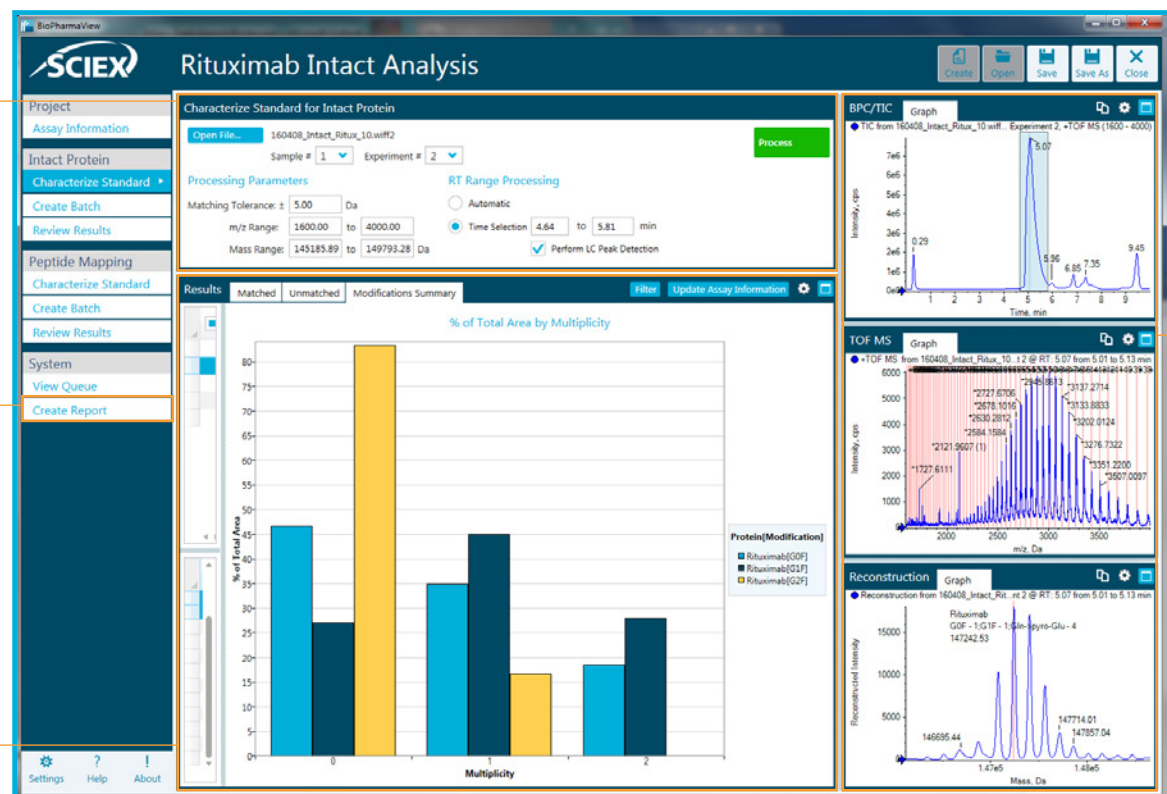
BioPharmaView

SCIEX

Rituximab Intact Analysis

Create Open Save Save As Close

Project
Assay Information

Intact Protein
Characterize Standard
Create Batch
Review Results

Peptide Mapping
Characterize Standard
Create Batch
Review Results

System
View Queue
Create Report

Settings Help About

Characterize Standard for Intact Protein

Open File... 160408_Intact_Ritux_10.wiff2

Sample # 1 Experiment # 2

Process

Processing Parameters

Matching Tolerance: ± 5.00 Da

m/z Range: 1600.00 to 4000.00

Mass Range: 145185.89 to 149793.28 Da

RT Range Processing

Automatic

Time Selection 4.64 to 5.81 min

Perform LC Peak Detection

Results

Matched Unmatched Modifications Summary

Filter Update Assay Information

% of Total Area by Multiplicity

% of Total Area

80 75 70 65 60 55 50 45 40 35 30 25 20 15 10 5 0

0 1 2

Multiplicity

Protein[Modification]
Rituximab[G0F]
Rituximab[G1F]
Rituximab[G2F]

BPC/TIC Graph

TIC from 160408_Intact_Ritux_10.wiff... Experiment 2, +TOF MS (1600 - 4000)

Intensity, cps

7e6 6e6 5e6 4e6 3e6 2e6 1e6 0e0

5.07 0.29 5.96 6.85 7.35 9.45

1 2 3 4 5 6 7 8 9

Time, min

TOF MS Graph

+TOF MS from 160408_Intact_Ritux_10...t 2 @ RT: 5.07 from 5.01 to 5.13 min

Intensity, cps

6000 5000 4000 3000 2000 1000 0

*2948.8613 *3137.2714 *2727.6706 *2678.1016 *3133.8833 *2630.2812 *3202.0124 *2584.1584 *3276.7322 *2121.9607 (1) *3351.2200 *1727.6111 *3507.0097

2000 2500 3000 3500

m/z, Da

Reconstruction Graph

Reconstruction from 160408_Intact_Rit...nt 2 @ RT: 5.07 from 5.01 to 5.13 min

Reconstructed Intensity

15000 10000 5000 0

Rituximab
G0F - 1;G1F - 1;Gln-pyro-Glu - 4
147242.53

146695.44 147714.01 147857.04

1.47e5 1.48e5

Mass, Da